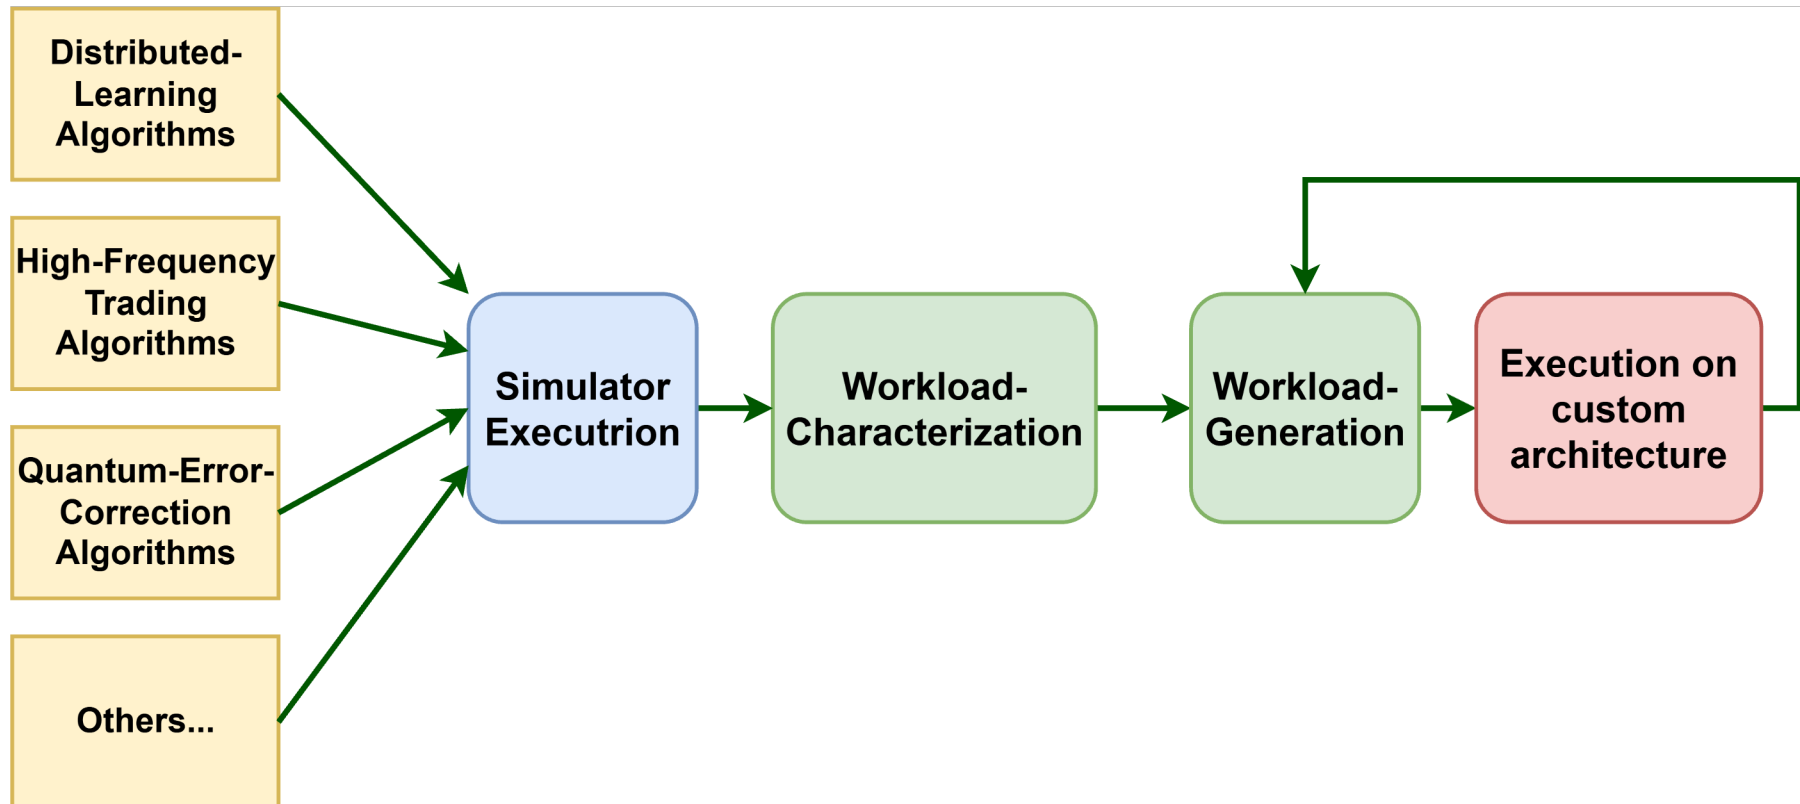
Distributed-Learning Algorithms

High-Frequency Trading Algorithms

Quantum-Error-Correction Algorithms

Others...

Simulator Executrion

Workload-Characterization

Workload-Generation

Execution on custom architecture